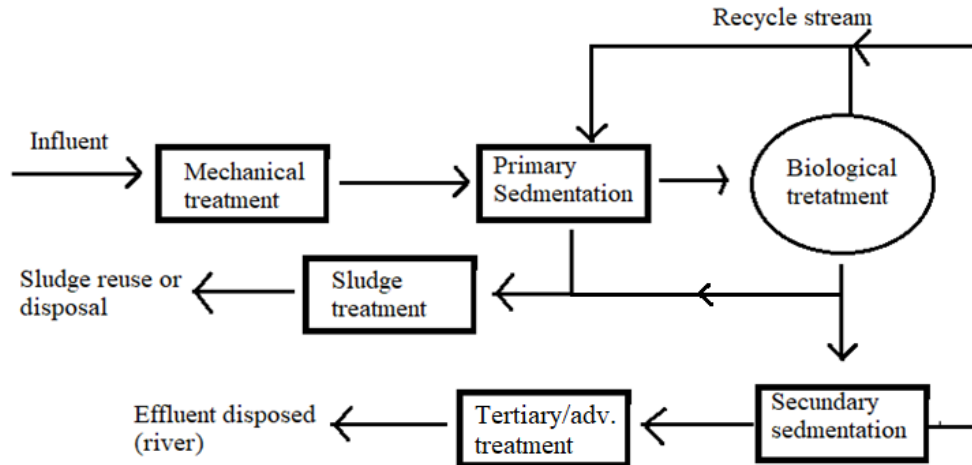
Recycle stream

Influent

Mechanical treatment

Primary Sedmentation

Biological tretatment

Sludge reuse or disposal

Sludge treatment

Effluent disposed (river)

Tertiary/adv. treatment

Secundary sedmentation